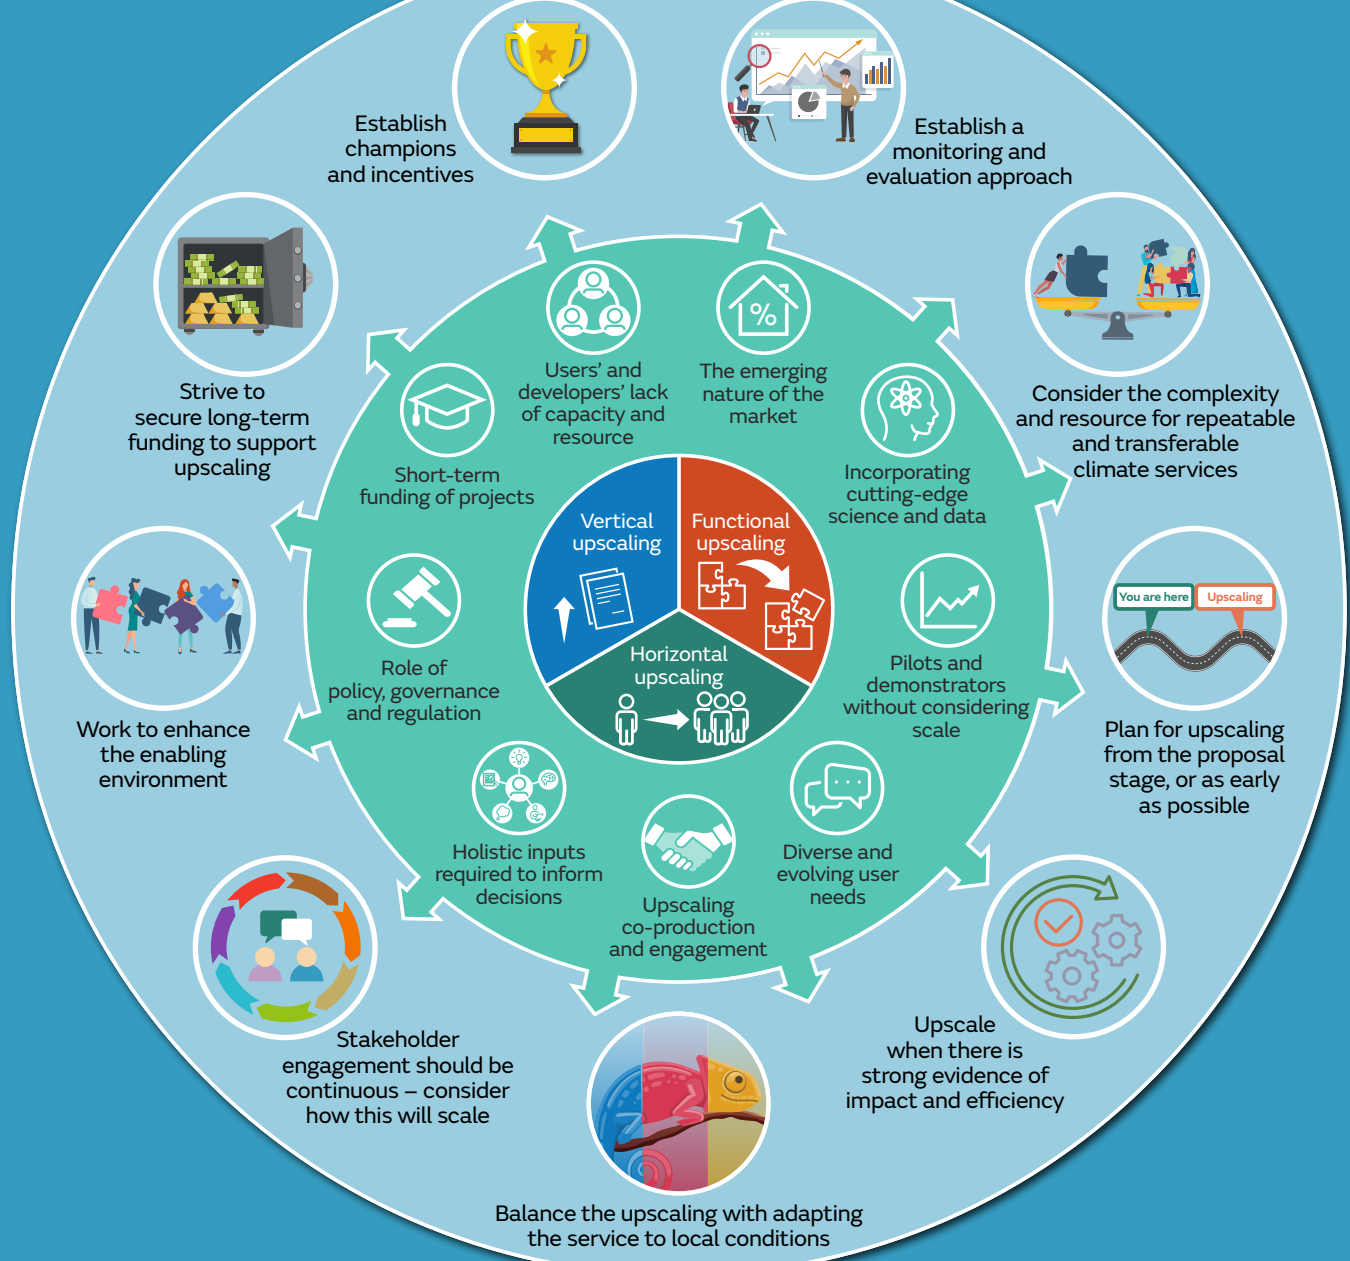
Establish champions and incentives

Establish a monitoring and evaluation approach

Strive to secure long-term funding to support upscaling

Consider the complexity and resource for repeatable and transferable climate services

Users' and developers' lack of capacity and resource

The emerging nature of the market

Short-term funding of projects

Incorporating cutting-edge science and data

Vertical upscaling

Functional upscaling

Horizontal upscaling

Role of policy, governance and regulation

Pilots and demonstrators without considering scale

You are here

Upscaling

Plan for upscaling from the proposal stage, or as early as possible

Work to enhance the enabling environment

Holistic inputs required to inform decisions

Upscaling co-production and engagement

Diverse and evolving user needs

Stakeholder engagement should be continuous – consider how this will scale

Upscale when there is strong evidence of impact and efficiency

Balance the upscaling with adapting the service to local conditions